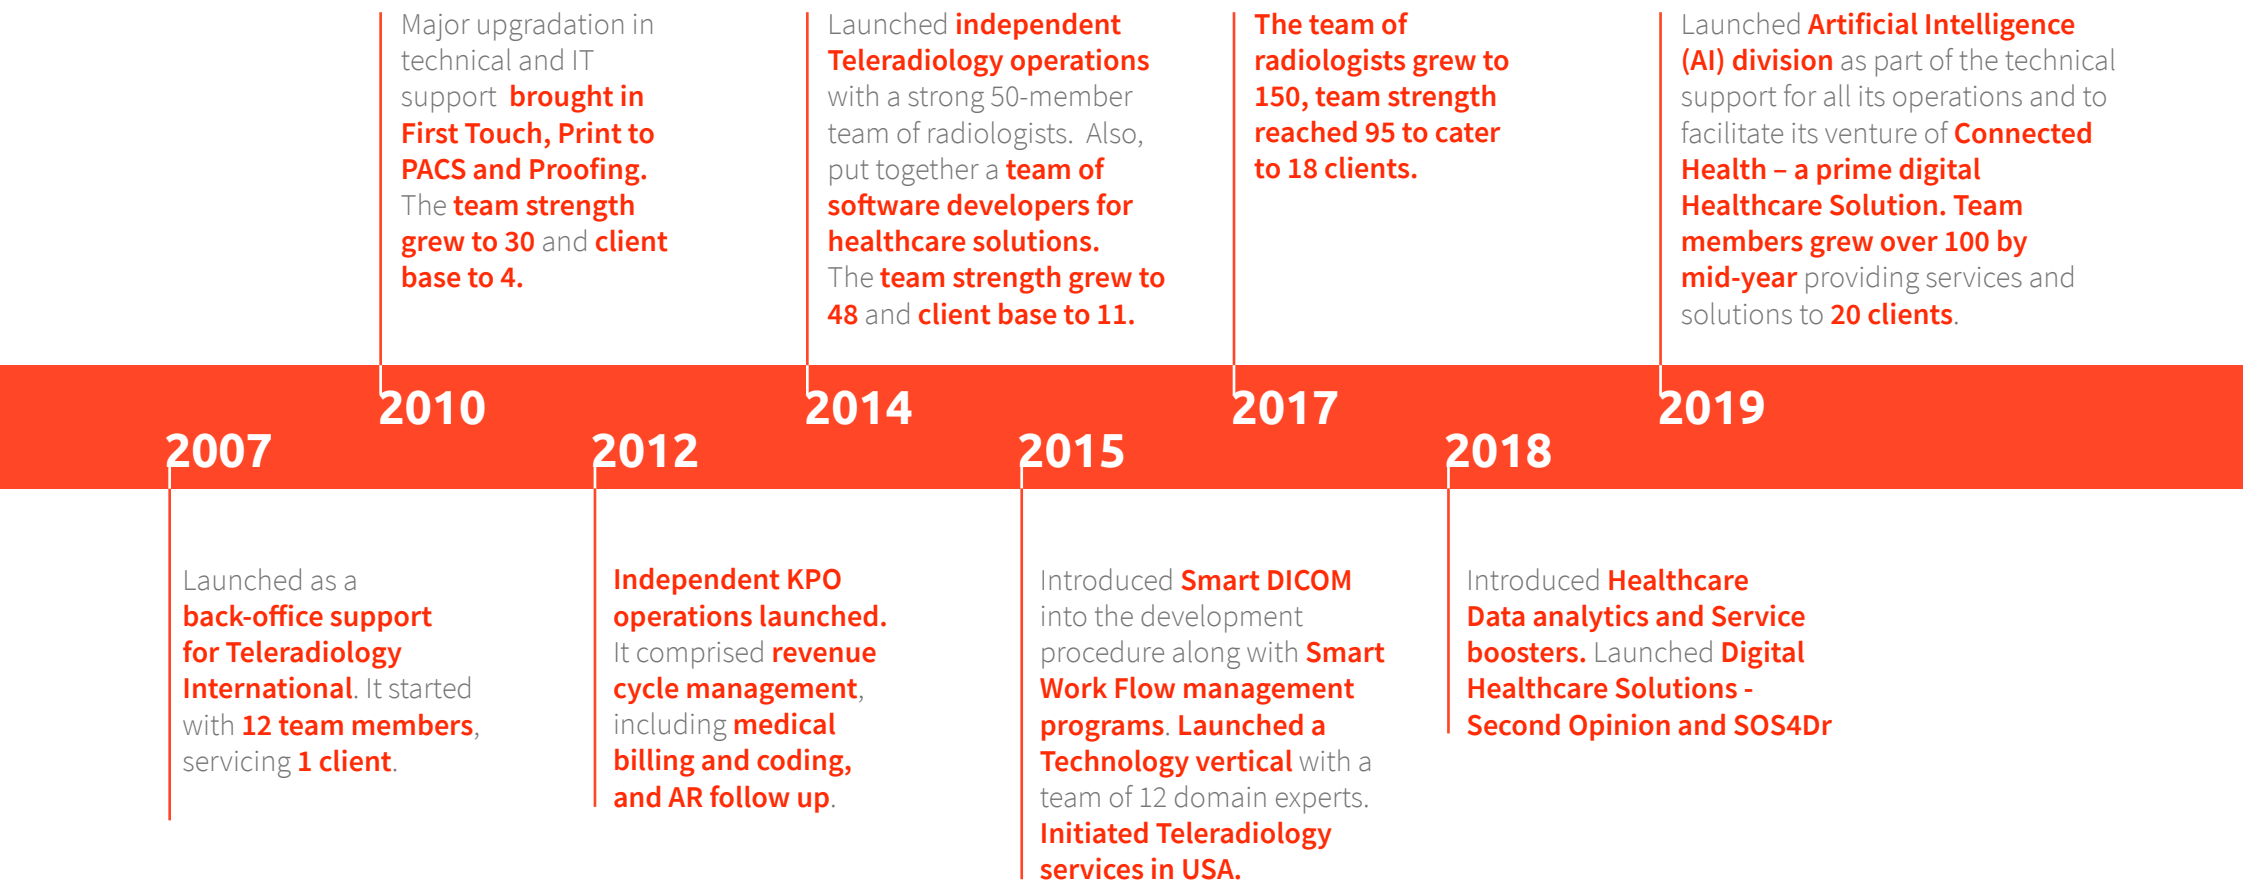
Major upgradation in technical and IT support brought in First Touch, Print to PACS and Proofing. The team strength grew to 30 and client base to 4.

Launched independent Teleradiology operations with a strong 50-member team of radiologists. Also, put together a team of software developers for healthcare solutions. The team strength grew to 48 and client base to 11.

The team of radiologists grew to 150, team strength reached 95 to cater to 18 clients.

Launched Artificial Intelligence (AI) division as part of the technical support for all its operations and to facilitate its venture of Connected Health – a prime digital Healthcare Solution. Team members grew over 100 by mid-year providing services and solutions to 20 clients.

2010

2014

2017

2019

2007

2012

2015

2018

Launched as a back-office support for Teleradiology International. It started with 12 team members, servicing 1 client.

Independent KPO operations launched. It comprised revenue cycle management, including medical billing and coding, and AR follow up.

Introduced Smart DICOM into the development procedure along with Smart Work Flow management programs. Launched a Technology vertical with a team of 12 domain experts. Initiated Teleradiology services in USA.

Introduced Healthcare Data analytics and Service boosters. Launched Digital Healthcare Solutions - Second Opinion and SOS4Dr